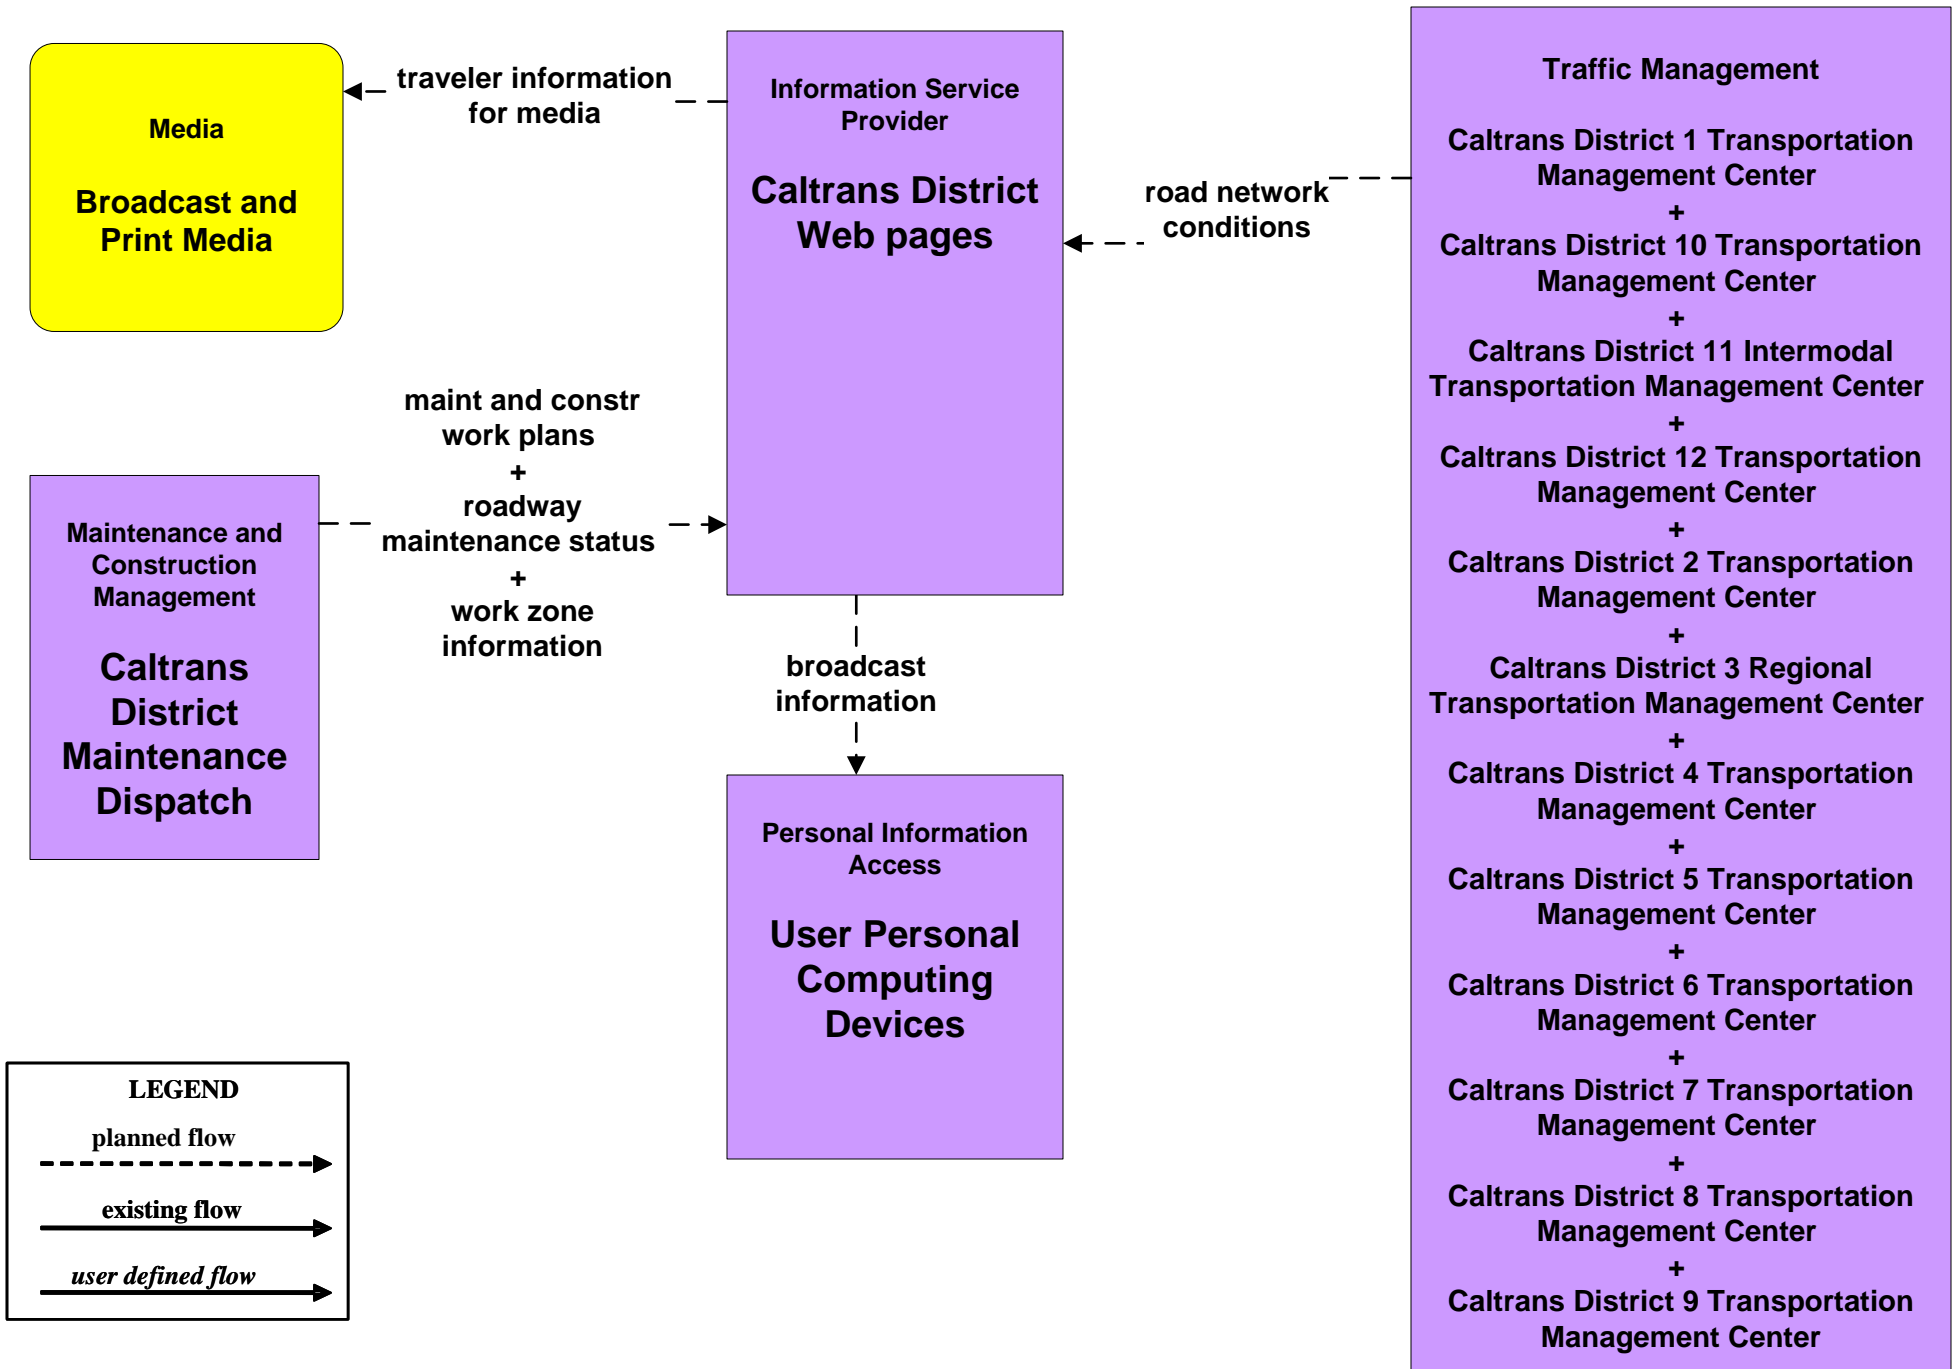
Media

Broadcast and Print Media

traveler information for media

Information Service Provider

Caltrans District Web pages

road network conditions

Traffic Management

Caltrans District 1 Transportation Management Center
+
Caltrans District 10 Transportation Management Center
+
Caltrans District 11 Intermodal Transportation Management Center
+
Caltrans District 12 Transportation Management Center
+
Caltrans District 2 Transportation Management Center
+
Caltrans District 3 Regional Transportation Management Center
+
Caltrans District 4 Transportation Management Center
+
Caltrans District 5 Transportation Management Center
+
Caltrans District 6 Transportation Management Center
+
Caltrans District 7 Transportation Management Center
+
Caltrans District 8 Transportation Management Center
+
Caltrans District 9 Transportation Management Center

maint and constr work plans
+
roadway maintenance status
+
work zone information

Maintenance and Construction Management

Caltrans District Maintenance Dispatch

broadcast information

Personal Information Access

User Personal Computing Devices

LEGEND
planned flow
existing flow
user defined flow